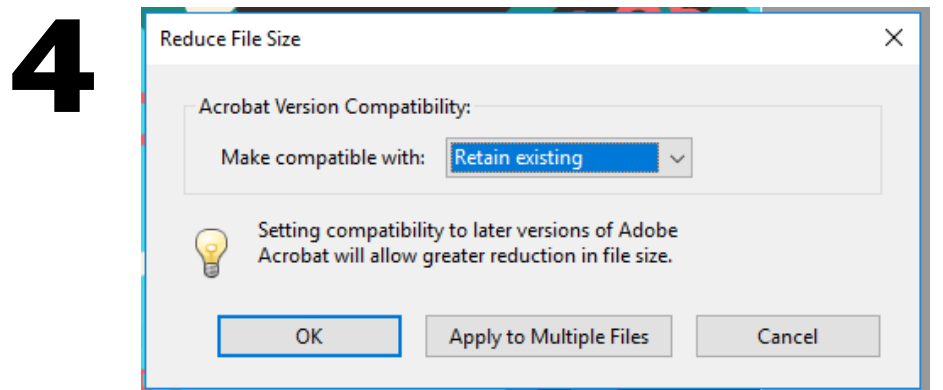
4

Reduce File Size

×

Acrobat Version Compatibility:

Make compatible with: Retain existing

Setting compatibility to later versions of Adobe Acrobat will allow greater reduction in file size.

OK

Apply to Multiple Files

Cancel